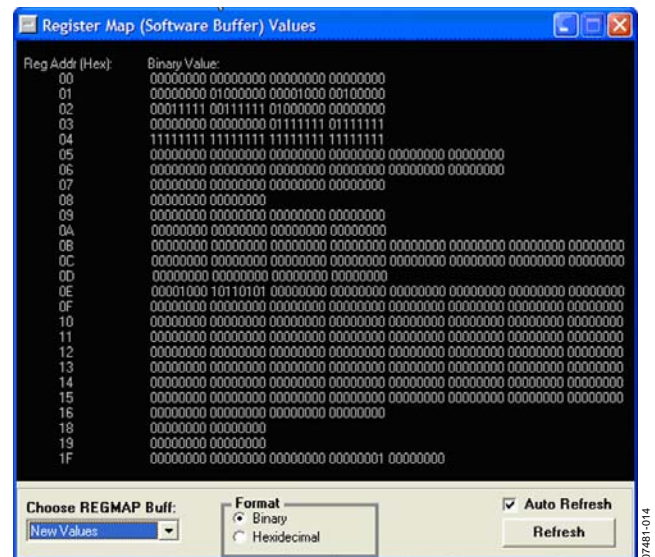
Register Map (Software Buffer) Values

| Reg Addr (Hex): | Binary Value: |
|---|---|
| 00 | 00000000 00000000 00000000 00000000 |
| 01 | 00000000 01000000 00001000 00100000 |
| 02 | 00011111 00111111 01000000 00000000 |
| 03 | 00000000 00000000 01111111 01111111 |
| 04 | 11111111 11111111 11111111 11111111 |
| 05 | 00000000 00000000 00000000 00000000 00000000 00000000 |
| 06 | 00000000 00000000 00000000 00000000 00000000 00000000 |
| 07 | 00000000 00000000 00000000 00000000 |
| 08 | 00000000 00000000 |
| 09 | 00000000 00000000 00000000 00000000 |
| 0A | 00000000 00000000 00000000 00000000 |
| 0B | 00000000 00000000 00000000 00000000 00000000 00000000 00000000 00000000 |
| 0C | 00000000 00000000 00000000 00000000 00000000 00000000 00000000 00000000 |
| 0D | 00000000 00000000 00000000 00000000 |
| 0E | 00001000 10110101 00000000 00000000 00000000 00000000 00000000 00000000 |
| 0F | 00000000 00000000 00000000 00000000 00000000 00000000 00000000 00000000 |
| 10 | 00000000 00000000 00000000 00000000 00000000 00000000 00000000 00000000 |
| 11 | 00000000 00000000 00000000 00000000 00000000 00000000 00000000 00000000 |
| 12 | 00000000 00000000 00000000 00000000 00000000 00000000 00000000 00000000 |
| 13 | 00000000 00000000 00000000 00000000 00000000 00000000 00000000 00000000 |
| 14 | 00000000 00000000 00000000 00000000 00000000 00000000 00000000 00000000 |
| 15 | 00000000 00000000 00000000 00000000 00000000 00000000 00000000 00000000 |
| 16 | 00000000 00000000 00000000 00000000 |
| 18 | 00000000 00000000 |
| 19 | 00000000 00000000 |
| 1F | 00000000 00000000 00000000 00000001 00000000 |

Choose REGMAP Buff:
New Values

Format
Binary
Hexidecimal

Auto Refresh
Refresh

07481-014